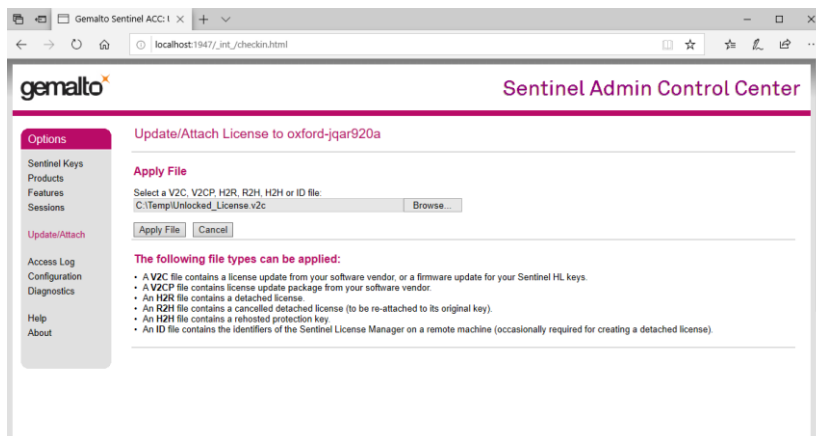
Gemalto Sentinel ACC: ( ×

localhost:1947/_int_/checkin.html

gemalto

Sentinel Admin Control Center

Options

Sentinel Keys
Products
Features
Sessions

Update/Attach

Access Log
Configuration
Diagnostics

Help
About

Update/Attach License to oxford-jqar920a

Apply File

Select a V2C, V2CP, H2R, R2H, H2H or ID file:

C:\Temp\Unlocked_License.v2c

Browse...

Apply File

Cancel

The following file types can be applied:

• A V2C file contains a license update from your software vendor, or a firmware update for your Sentinel HL keys.
• A V2CP file contains license update package from your software vendor.
• An H2R file contains a detached license.
• An R2H file contains a cancelled detached license (to be re-attached to its original key).
• An H2H file contains a rehosted protection key.
• An ID file contains the identifiers of the Sentinel License Manager on a remote machine (occasionally required for creating a detached license).